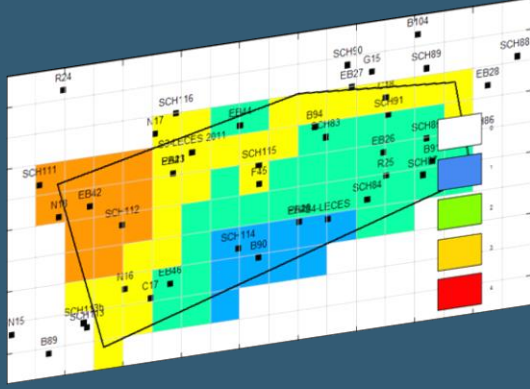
B104
SCH88
SCH90
G15
SCH89
R24
EB27
EB28
SCH116
EB44
SCH91
N17
S2-LECES 2011
B94
SCH83
B6
EB21
SCH115
EB26
B9
SCH111
R25
SCH
EB42
F45
SCH84
N18
SCH112
EB28
S4-LECES
SCH114
B90
N16
EB46
C17
SCH113b
SCH113
N15
B89
0
1
2
3
4